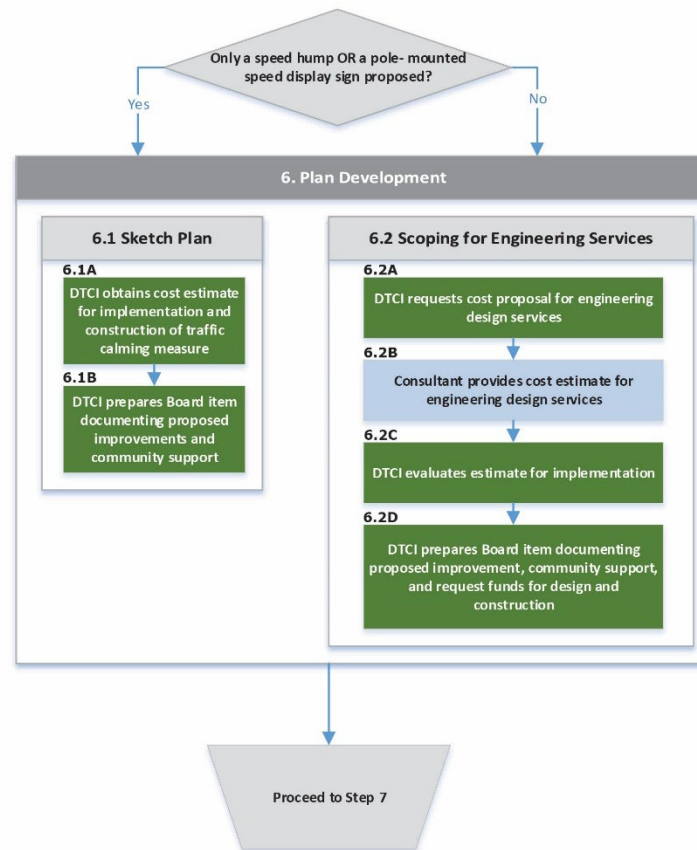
Only a speed hump OR a pole- mounted speed display sign proposed?

Yes

No

6. Plan Development

6.1 Sketch Plan

6.1A

DTCI obtains cost estimate for implementation and construction of traffic calming measure

6.1B

DTCI prepares Board item documenting proposed improvements and community support

6.2 Scoping for Engineering Services

6.2A

DTCI requests cost proposal for engineering design services

6.2B

Consultant provides cost estimate for engineering design services

6.2C

DTCI evaluates estimate for implementation

6.2D

DTCI prepares Board item documenting proposed improvement, community support, and request funds for design and construction

Proceed to Step 7